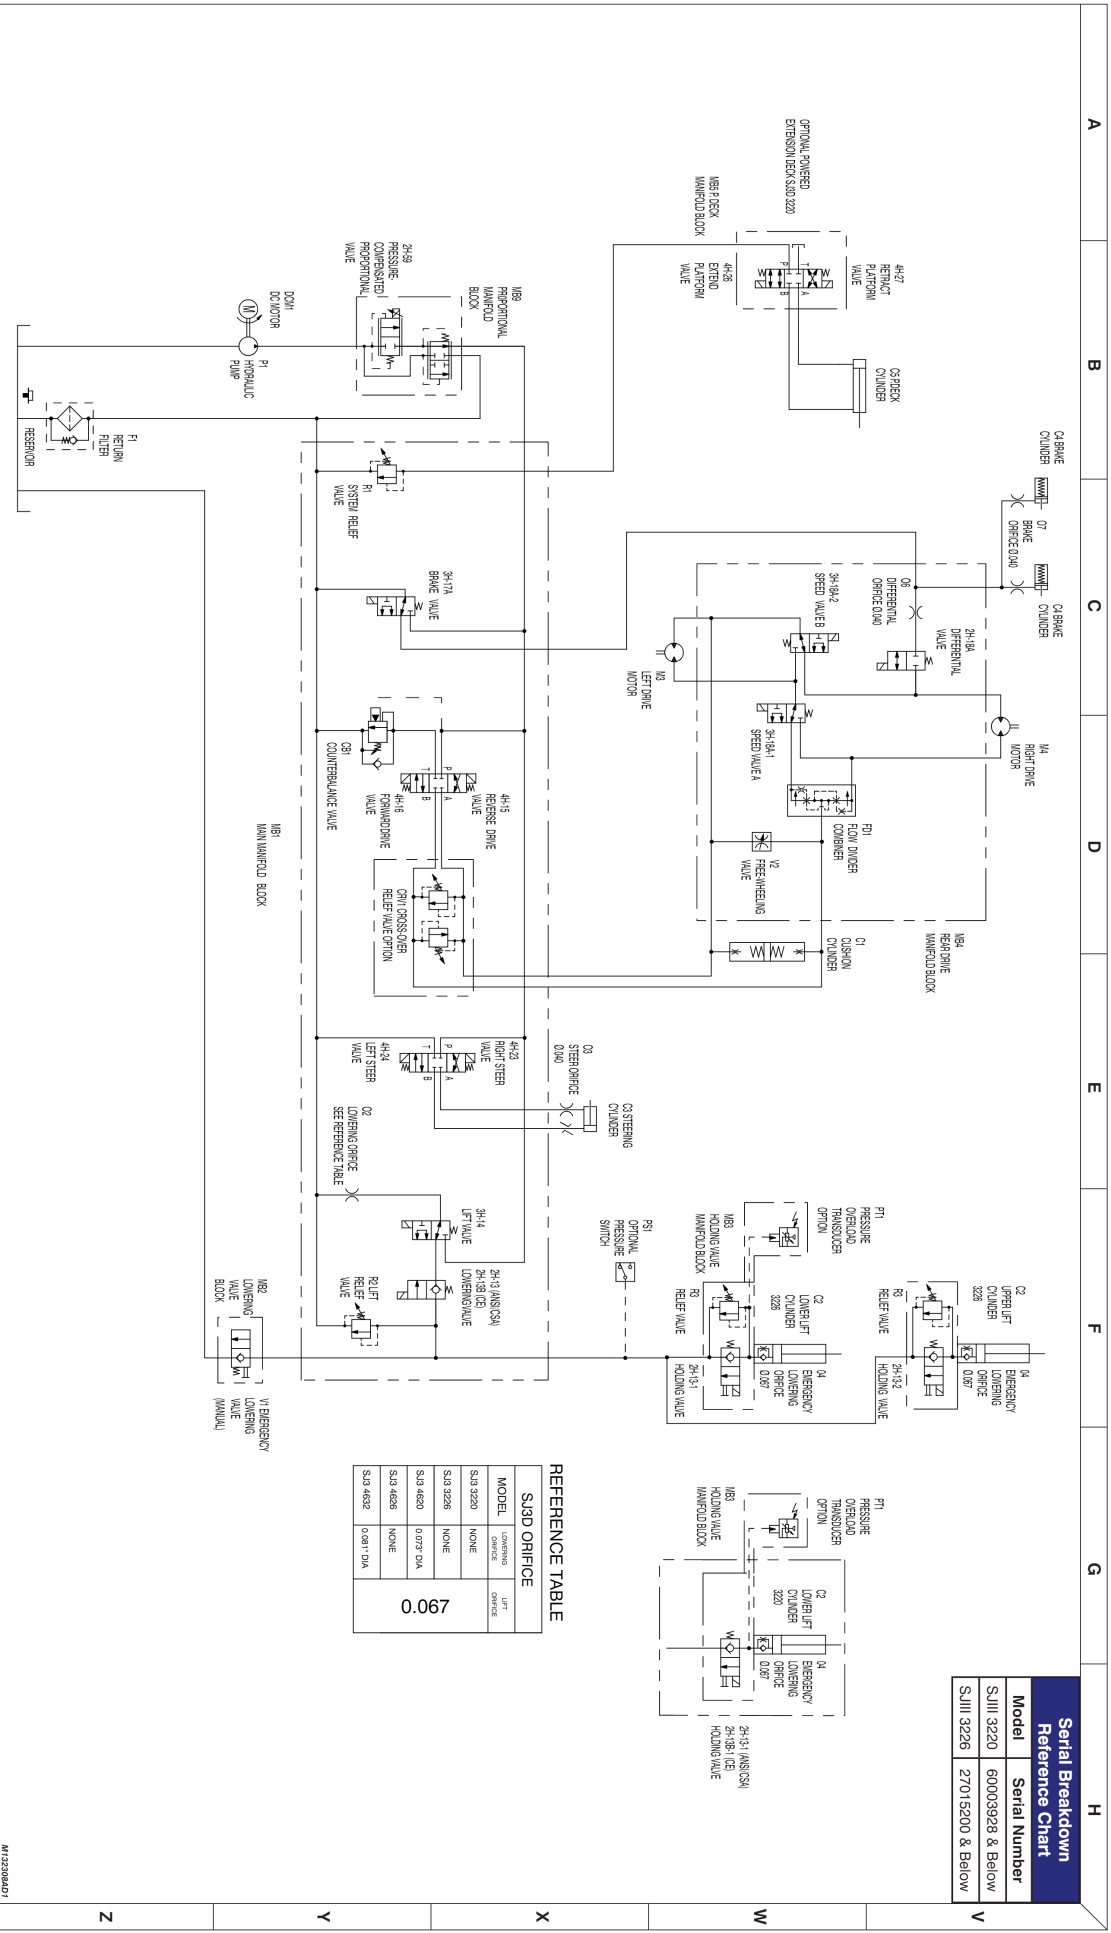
A B C D E F G H

V W X Y Z

OPTIONAL POWERED EXTENSION DECK SJ3D 3220

MB5 P DECK MANIFOLD BLOCK

4H-27 RETRACT PLATFORM VALVE

4H-26 EXTEND PLATFORM VALVE

C5 P DECK CYLINDER

MB9 PROPORTIONAL MANIFOLD BLOCK

2H-59 PRESSURE COMPENSATED PROPORTIONAL VALVE

DCM1 DC MOTOR

P1 HYDRAULIC PUMP

F1 RETURN FILTER

RESERVOIR

R1 SYSTEM RELIEF VALVE

C4 BRAKE CYLINDER

O7 BRAKE ORIFICE 0.040

C4 BRAKE CYLINDER

O6 DIFFERENTIAL ORIFICE 0.040

2H-18A DIFFERENTIAL VALVE

3H-18A-2 SPEED VALVE B

M3 LEFT DRIVE MOTOR

M4 RIGHT DRIVE MOTOR

3H-18A-1 SPEED VALVE A

FD1 FLOW DIVIDER COMBINER

V2 FREE-WHEELING VALVE

MB4 REAR DRIVE MANIFOLD BLOCK

C1 CUSHION CYLINDER

3H-17A BRAKE VALVE

CB1 COUNTERBALANCE VALVE

4H-15 REVERSE DRIVE VALVE

4H-16 FORWARD DRIVE VALVE

CRV1 CROSS-OVER RELIEF VALVE OPTION

MB1 MAIN MANIFOLD BLOCK

O3 STEER ORIFICE 0.040

C3 STEERING CYLINDER

4H-23 RIGHT STEER VALVE

4H-24 LEFT STEER VALVE

O2 LOWERING ORIFICE SEE REFERENCE TABLE

3H-14 LIFT VALVE

2H-13 (ANSI/CSA) 2H-13B (CE) LOWERING VALVE

R2 LIFT RELIEF VALVE

MB2 LOWERING VALVE BLOCK

V1 EMERGENCY LOWERING VALVE (MANUAL)

PS1 OPTIONAL PRESSURE SWITCH

PT1 PRESSURE OVERLOAD TRANSDUCER OPTION

MB3 HOLDING VALVE MANIFOLD BLOCK

C2 UPPER LIFT CYLINDER 3226

R3 RELIEF VALVE

O4 EMERGENCY LOWERING ORIFICE 0.067

2H-13-2 HOLDING VALVE

C2 LOWER LIFT CYLINDER 3226

R3 RELIEF VALVE

O4 EMERGENCY LOWERING ORIFICE 0.067

2H-13-1 HOLDING VALVE

PT1 PRESSURE OVERLOAD TRANSDUCER OPTION

MB3 HOLDING VALVE MANIFOLD BLOCK

C2 LOWER LIFT CYLINDER 3220

O4 EMERGENCY LOWERING ORIFICE 0.067

2H-13-1 (ANSI/CSA) 2H-13B-1 (CE) HOLDING VALVE

REFERENCE TABLE

| MODEL | SJ3D ORIFICE LOWERING ORIFICE | LIFT ORIFICE |
|---|---|---|
| SJ3 3220 | NONE | 0.067 |
| SJ3 3226 | NONE | |
| SJ3 4620 | 0.073" DIA | |
| SJ3 4626 | NONE | |
| SJ3 4632 | 0.081" DIA | |

Serial Breakdown Reference Chart

| Model | Serial Number |
|---|---|
| SJIII 3220 | 60003928 & Below |
| SJIII 3226 | 27015200 & Below |

M132368AD1